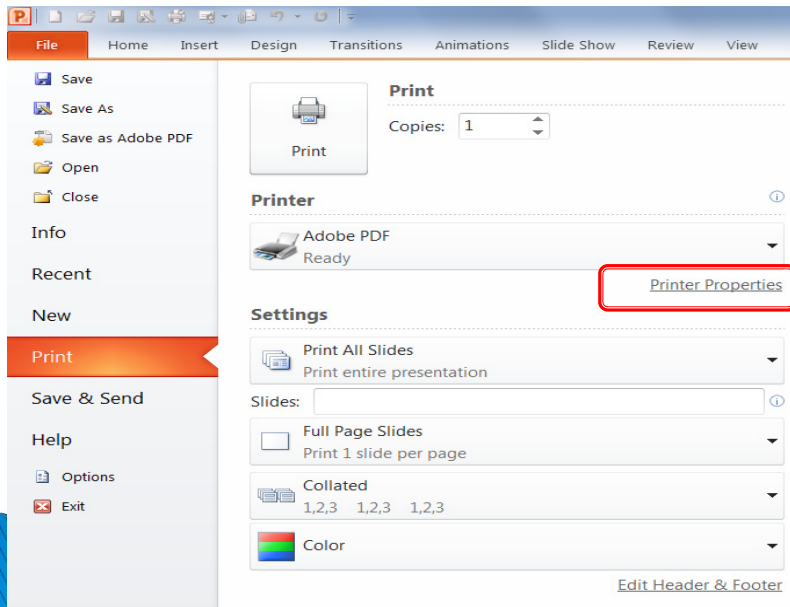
File Home Insert Design Transitions Animations Slide Show Review View

Save
Save As
Save as Adobe PDF
Open
Close
Info
Recent
New
Print
Save & Send
Help
Options
Exit

Print
Print
Copies: 1

Printer
Adobe PDF
Ready
Printer Properties

Settings
Print All Slides
Print entire presentation
Slides:
Full Page Slides
Print 1 slide per page
Collated
1,2,3 1,2,3 1,2,3
Color
Edit Header & Footer